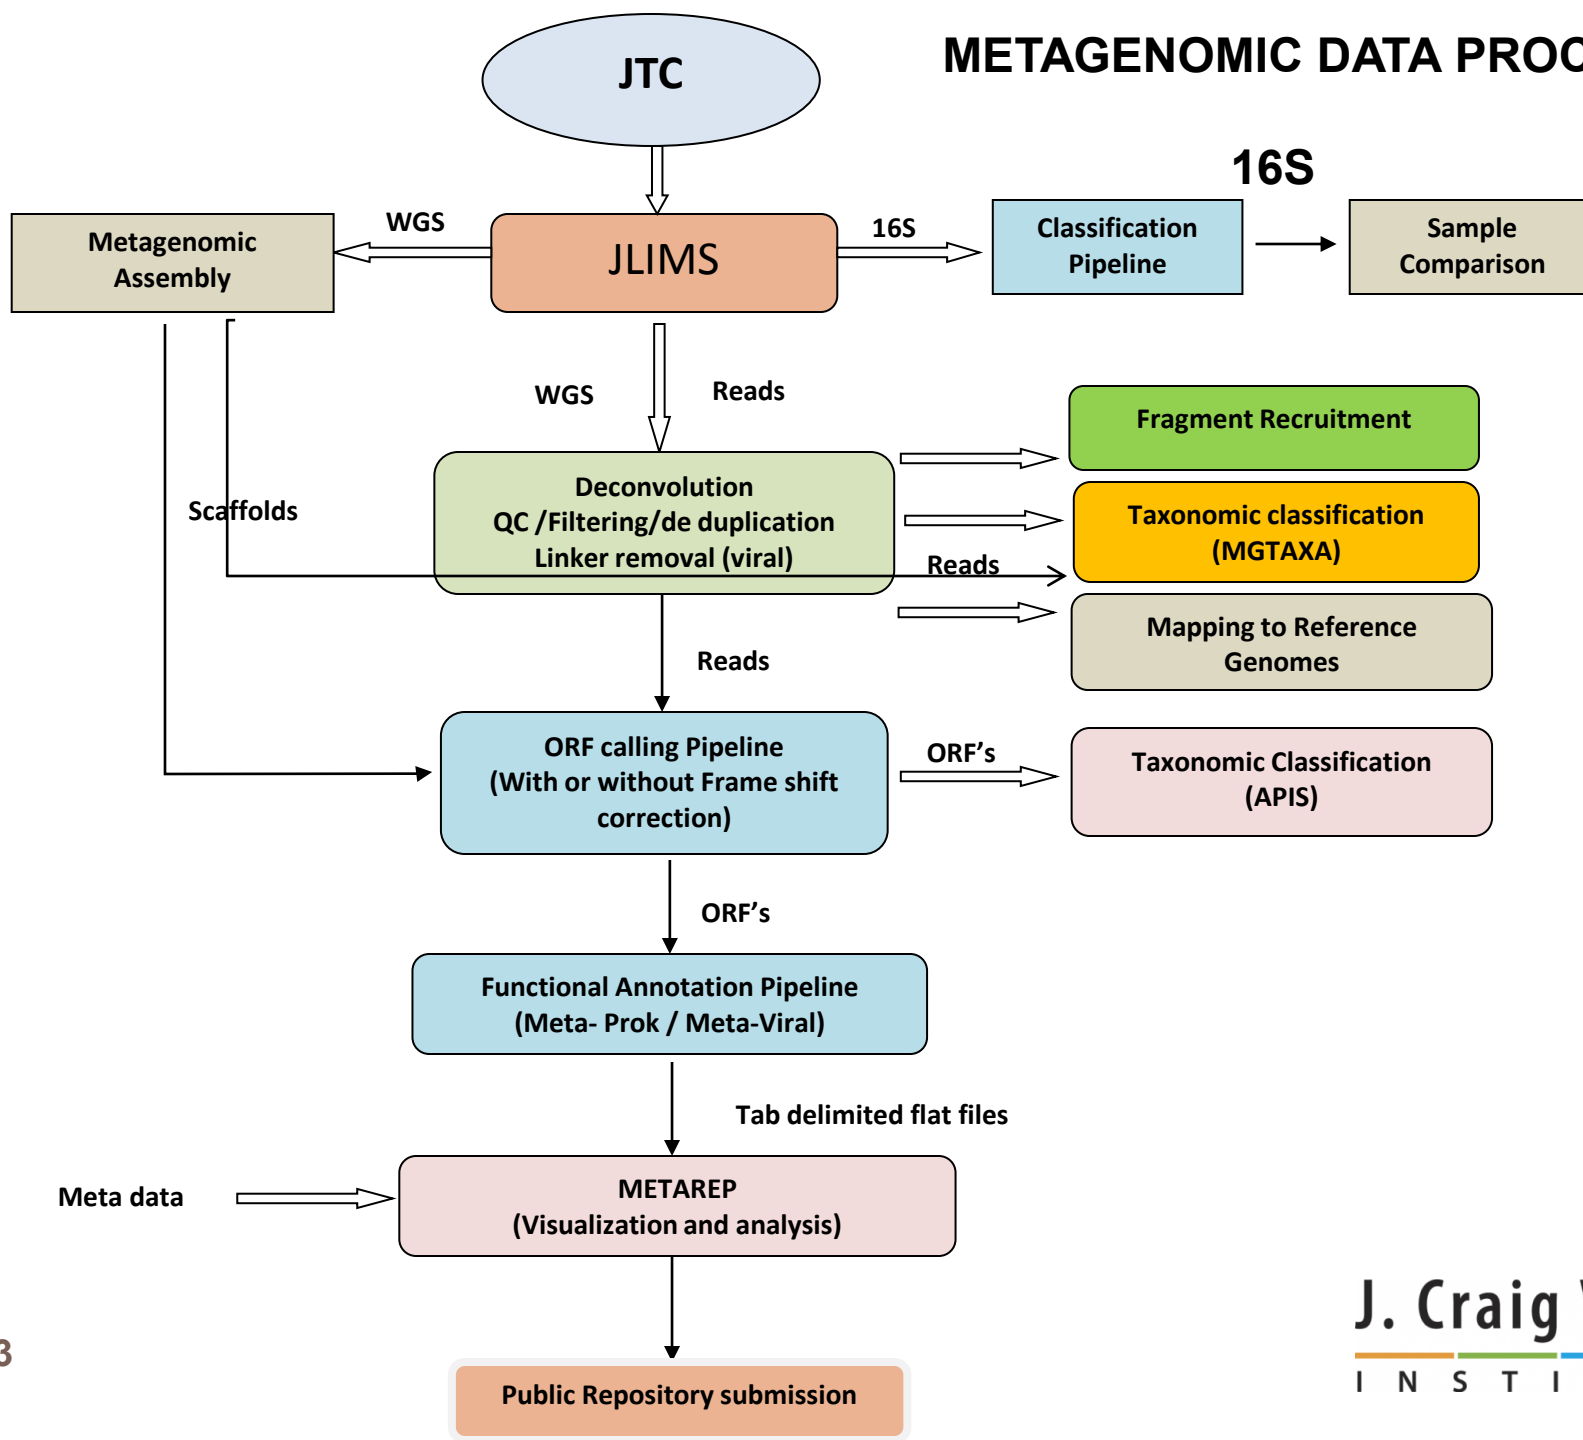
METAGENOMIC DATA PROC

JTC

16S

Metagenomic Assembly

WGS

JLIMS

16S

Classification Pipeline

Sample Comparison

WGS

Reads

Fragment Recruitment

Scaffolds

Deconvolution
QC /Filtering/de duplication
Linker removal (viral)

Taxonomic classification (MGTAXA)

Reads

Mapping to Reference Genomes

Reads

ORF calling Pipeline
(With or without Frame shift correction)

ORF's

Taxonomic Classification (APIS)

ORF's

Functional Annotation Pipeline
(Meta- Prok / Meta-Viral)

Tab delimited flat files

Meta data

METAREP
(Visualization and analysis)

Public Repository submission

3

J. Craig
I N S T I